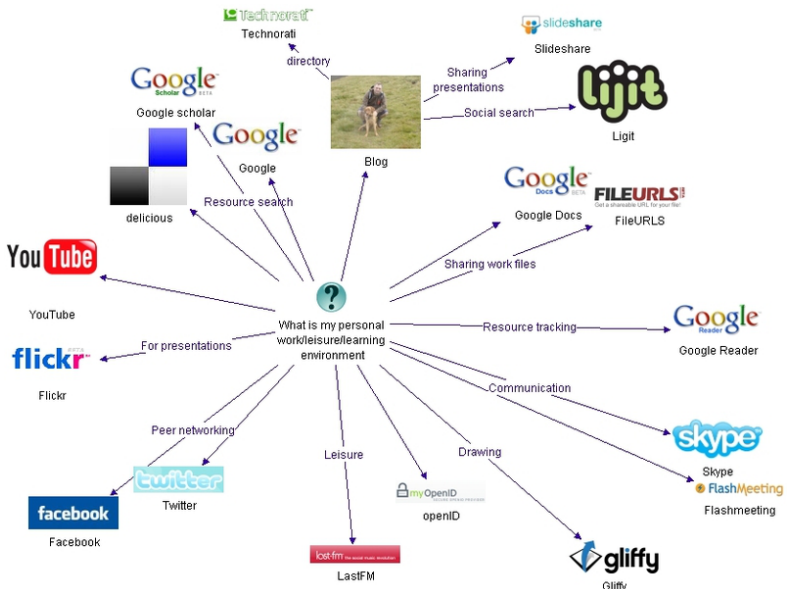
Technorati
Technorati
directory
slideshare
Slideshare
Sharing presentations
Google Scholar BETA
Google scholar
ligit
Social search
Ligit
Blog
Google
Google
delicious
Resource search
Google Docs BETA
Google Docs
FILEURLS
Get a shareable URL for your file!
FileURLS
Sharing work files
YouTube
YouTube
What is my personal work/leisure/learning environment
Resource tracking
Google Reader
Google Reader
flickr BETA
For presentations
Flickr
Communication
Peer networking
skype
Skype
FlashMeeting
Flashmeeting
twitter
Twitter
Leisure
Drawing
myOpenID
openID
facebook
Facebook
last.fm
LastFM
gliffy
Gliffy